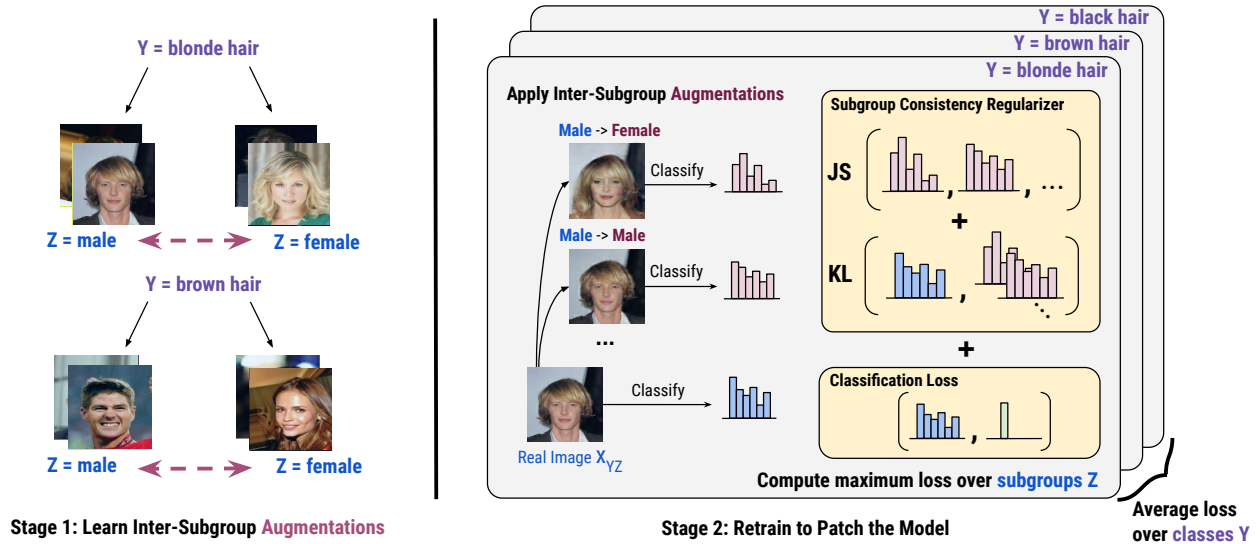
Y = blonde hair

Z = male

Z = female

Y = brown hair

Z = male

Z = female

Stage 1: Learn Inter-Subgroup Augmentations

Y = black hair

Y = brown hair

Y = blonde hair

Apply Inter-Subgroup Augmentations

Male -> Female

Classify

Male -> Male

Classify

...

Classify

Real Image $X_{YZ}$

Subgroup Consistency Regularizer

JS

, , ...

+

KL

,

+

Classification Loss

,

Compute maximum loss over subgroups Z

Average loss over classes Y

Stage 2: Retrain to Patch the Model